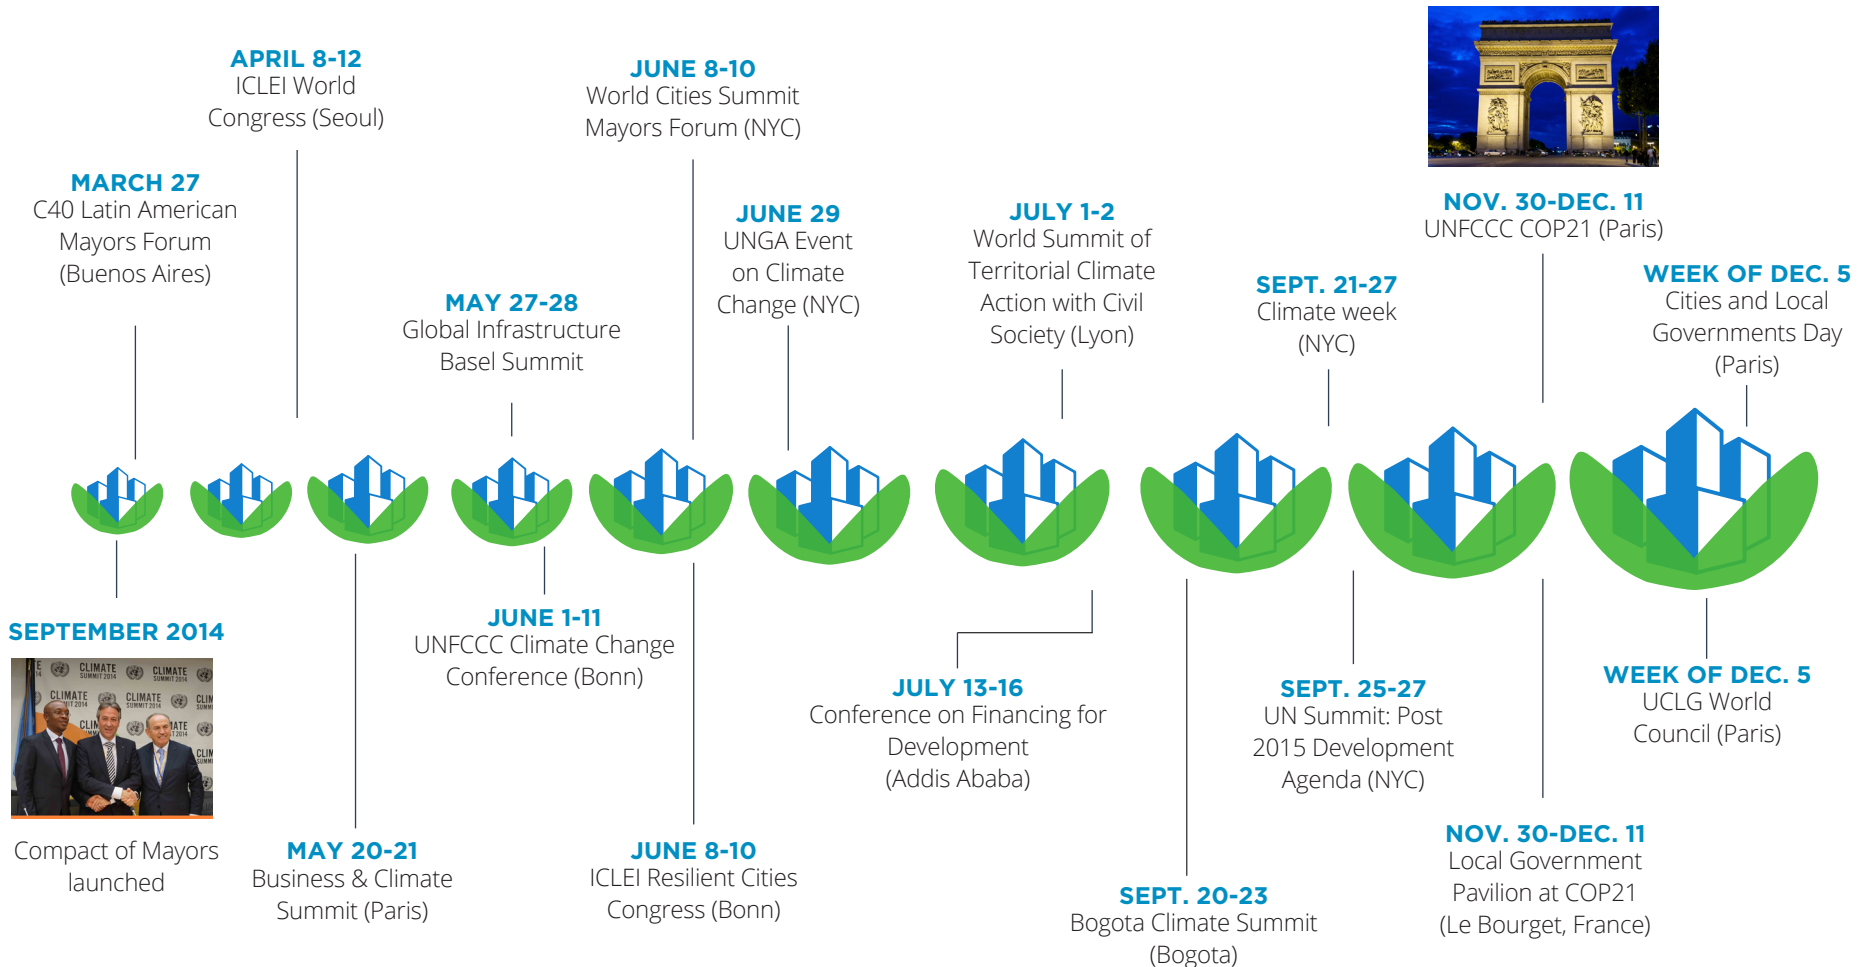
APRIL 8-12
ICLEI World Congress (Seoul)

JUNE 8-10
World Cities Summit Mayors Forum (NYC)

MARCH 27
C40 Latin American Mayors Forum (Buenos Aires)

JUNE 29
UNGA Event on Climate Change (NYC)

JULY 1-2
World Summit of Territorial Climate Action with Civil Society (Lyon)

NOV. 30-DEC. 11
UNFCCC COP21 (Paris)

MAY 27-28
Global Infrastructure Basel Summit

SEPT. 21-27
Climate week (NYC)

WEEK OF DEC. 5
Cities and Local Governments Day (Paris)

SEPTEMBER 2014

CLIMATE SUMMIT 2014

Compact of Mayors launched

JUNE 1-11
UNFCCC Climate Change Conference (Bonn)

JULY 13-16
Conference on Financing for Development (Addis Ababa)

SEPT. 25-27
UN Summit: Post 2015 Development Agenda (NYC)

WEEK OF DEC. 5
UCLG World Council (Paris)

MAY 20-21
Business & Climate Summit (Paris)

JUNE 8-10
ICLEI Resilient Cities Congress (Bonn)

SEPT. 20-23
Bogota Climate Summit (Bogota)

NOV. 30-DEC. 11
Local Government Pavilion at COP21 (Le Bourget, France)